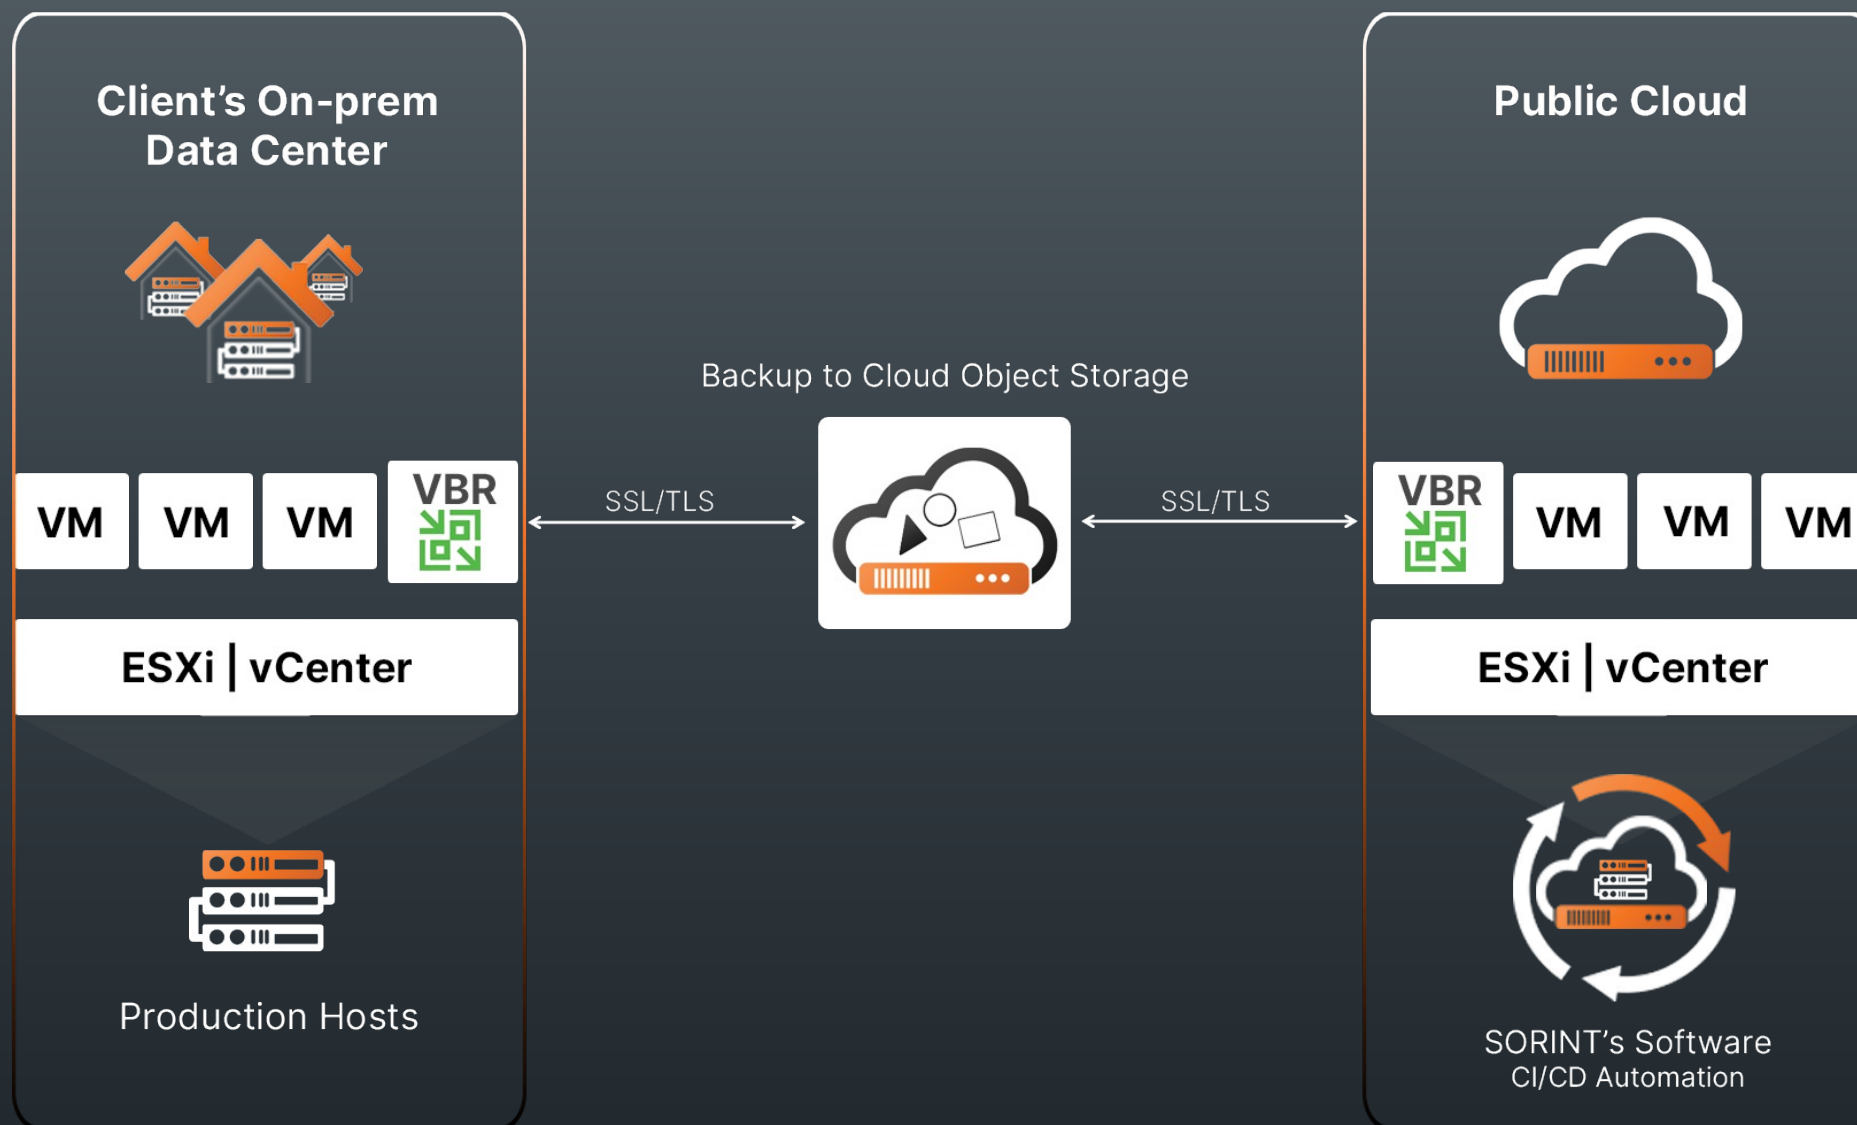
Client's On-prem Data Center

VM VM VM VBR

ESXi | vCenter

Production Hosts

Backup to Cloud Object Storage

SSL/TLS

SSL/TLS

Public Cloud

VBR VM VM VM

ESXi | vCenter

SORINT's Software
CI/CD Automation